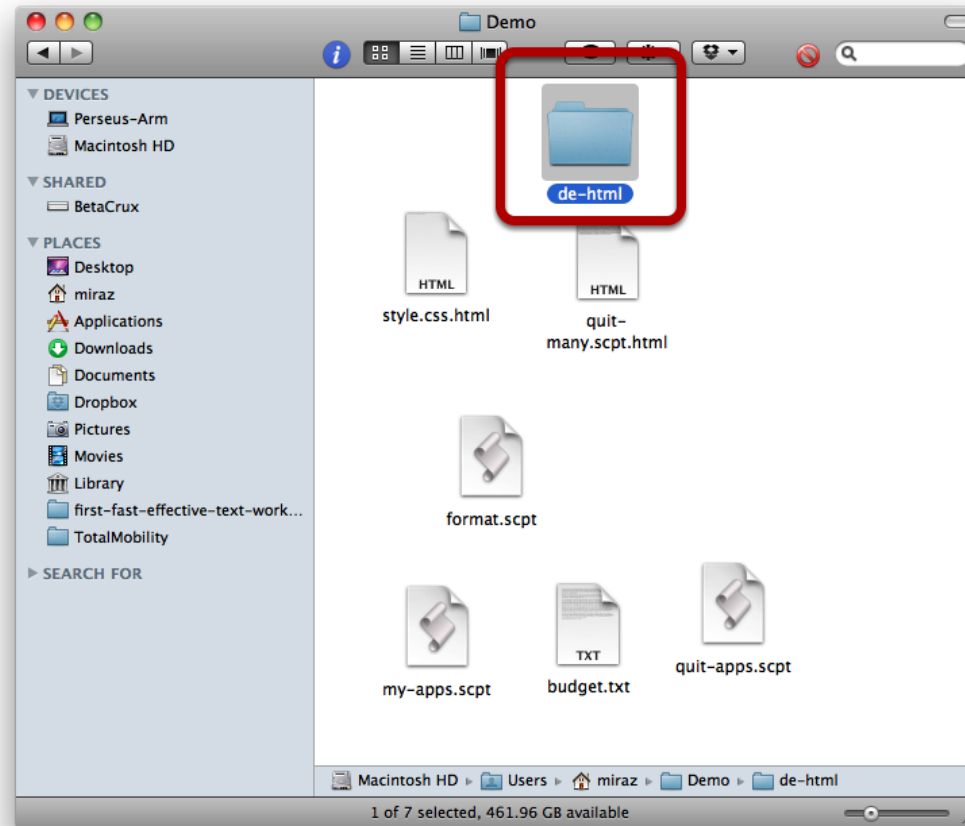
Demo

DEVICES
Perseus-Arm
Macintosh HD
SHARED
BetaCrux
PLACES
Desktop
miraz
Applications
Downloads
Documents
Dropbox
Pictures
Movies
Library
first-fast-effective-text-work...
TotalMobility
SEARCH FOR

de-html
HTML
style.css.html
HTML
quit-many.scpt.html
format.scpt
my-apps.scpt
TXT
budget.txt
quit-apps.scpt

Macintosh HD ▸ Users ▸ miraz ▸ Demo ▸ de-html

1 of 7 selected, 461.96 GB available